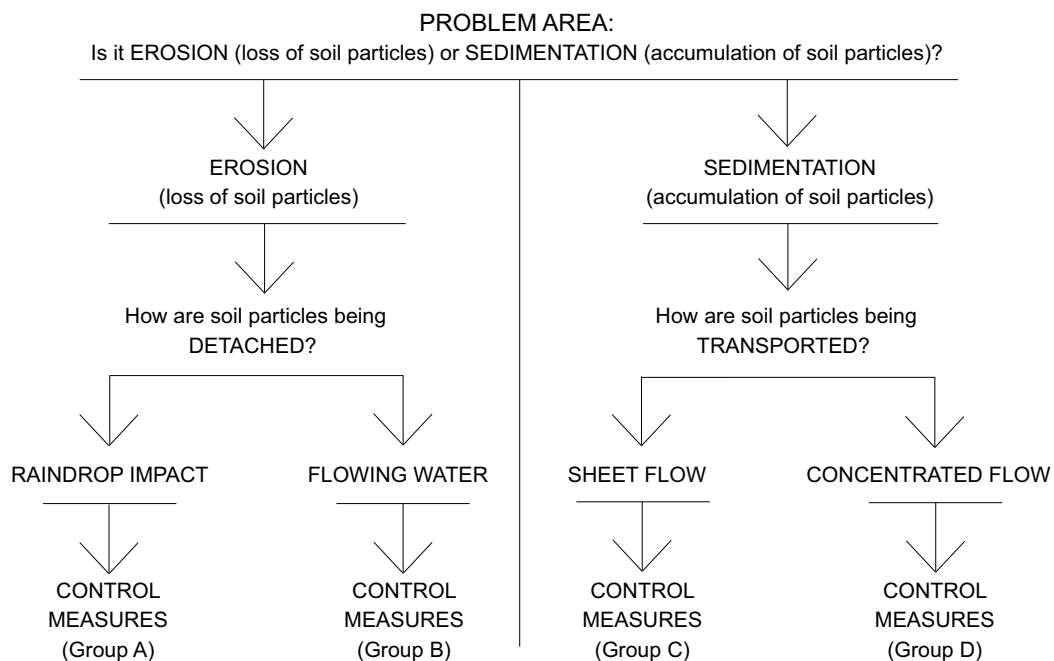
PROBLEM AREA:
Is it EROSION (loss of soil particles) or SEDIMENTATION (accumulation of soil particles)?

EROSION
(loss of soil particles)

How are soil particles being DETACHED?

RAINDROP IMPACT

CONTROL MEASURES
(Group A)

FLOWING WATER

CONTROL MEASURES
(Group B)

SEDIMENTATION
(accumulation of soil particles)

How are soil particles being TRANSPORTED?

SHEET FLOW

CONTROL MEASURES
(Group C)

CONCENTRATED FLOW

CONTROL MEASURES
(Group D)